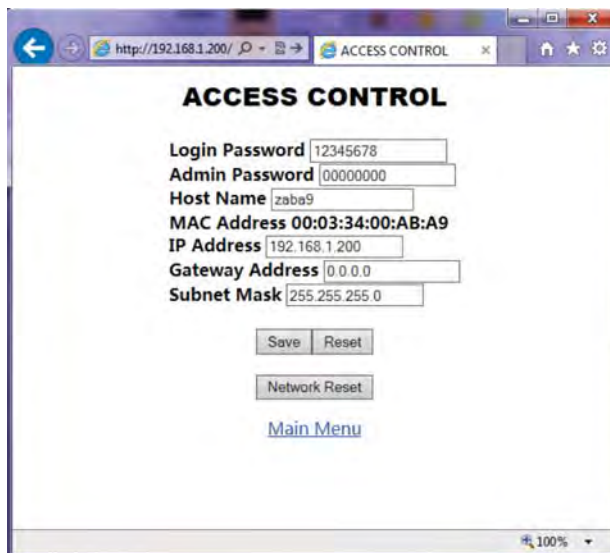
http://192.168.1.200/

ACCESS CONTROL

ACCESS CONTROL

Login Password 12345678
Admin Password 00000000
Host Name zaba9
MAC Address 00:03:34:00:AB:A9
IP Address 192.168.1.200
Gateway Address 0.0.0.0
Subnet Mask 255.255.255.0

Save Reset

Network Reset

Main Menu

100%